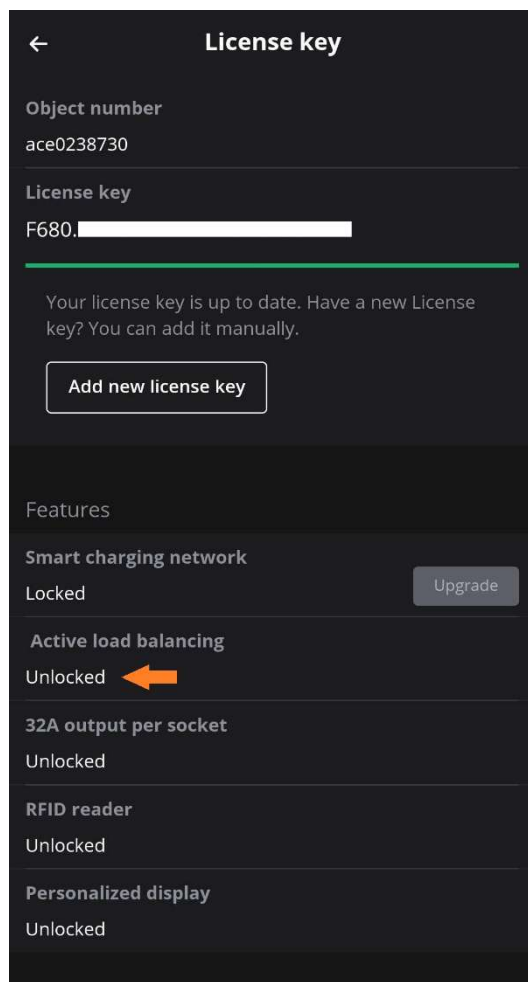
←
License key

Object number
ace0238730

License key
F680.

Your license key is up to date. Have a new License key? You can add it manually.

Add new license key

Features

Smart charging network
Locked
Upgrade

Active load balancing
Unlocked

32A output per socket
Unlocked

RFID reader
Unlocked

Personalized display
Unlocked